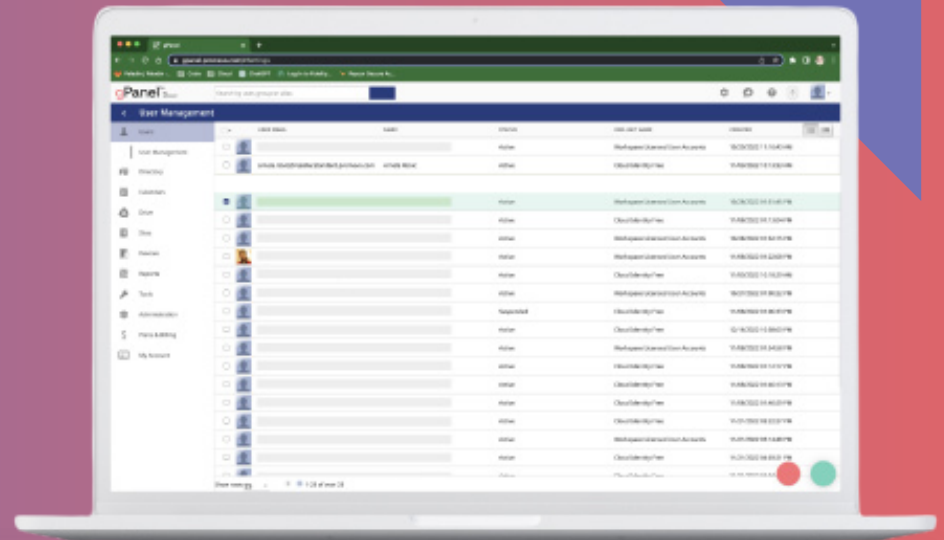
gPanel

User Management

Users
User Management
Directory
Calendars
Drive
Sites
Devices
Reports
Tools
Administration
Plans & Billing
My Account

| | USER EMAIL | NAME | STATUS | USER LICENSE | CREATED |
|---|---|---|---|---|---|
| | | | Active | Workspace Licensed User Accounts | |
| | | | Active | Cloud Identity Free | |
| | | | Active | Workspace Licensed User Accounts | |
| | | | Active | Cloud Identity Free | |
| | | | Active | Workspace Licensed User Accounts | |
| | | | Active | Workspace Licensed User Accounts | |
| | | | Active | Workspace Licensed User Accounts | |
| | | | Active | Cloud Identity Free | |
| | | | Active | Workspace Licensed User Accounts | |
| | | | Active | Workspace Licensed User Accounts | |
| | | | Suspended | Cloud Identity Free | |
| | | | Active | Cloud Identity Free | |
| | | | Active | Workspace Licensed User Accounts | |
| | | | Active | Cloud Identity Free | |
| | | | Active | Cloud Identity Free | |
| | | | Active | Cloud Identity Free | |
| | | | Active | Workspace Licensed User Accounts | |
| | | | Active | Workspace Licensed User Accounts | |
| | | | Active | Cloud Identity Free | |

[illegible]